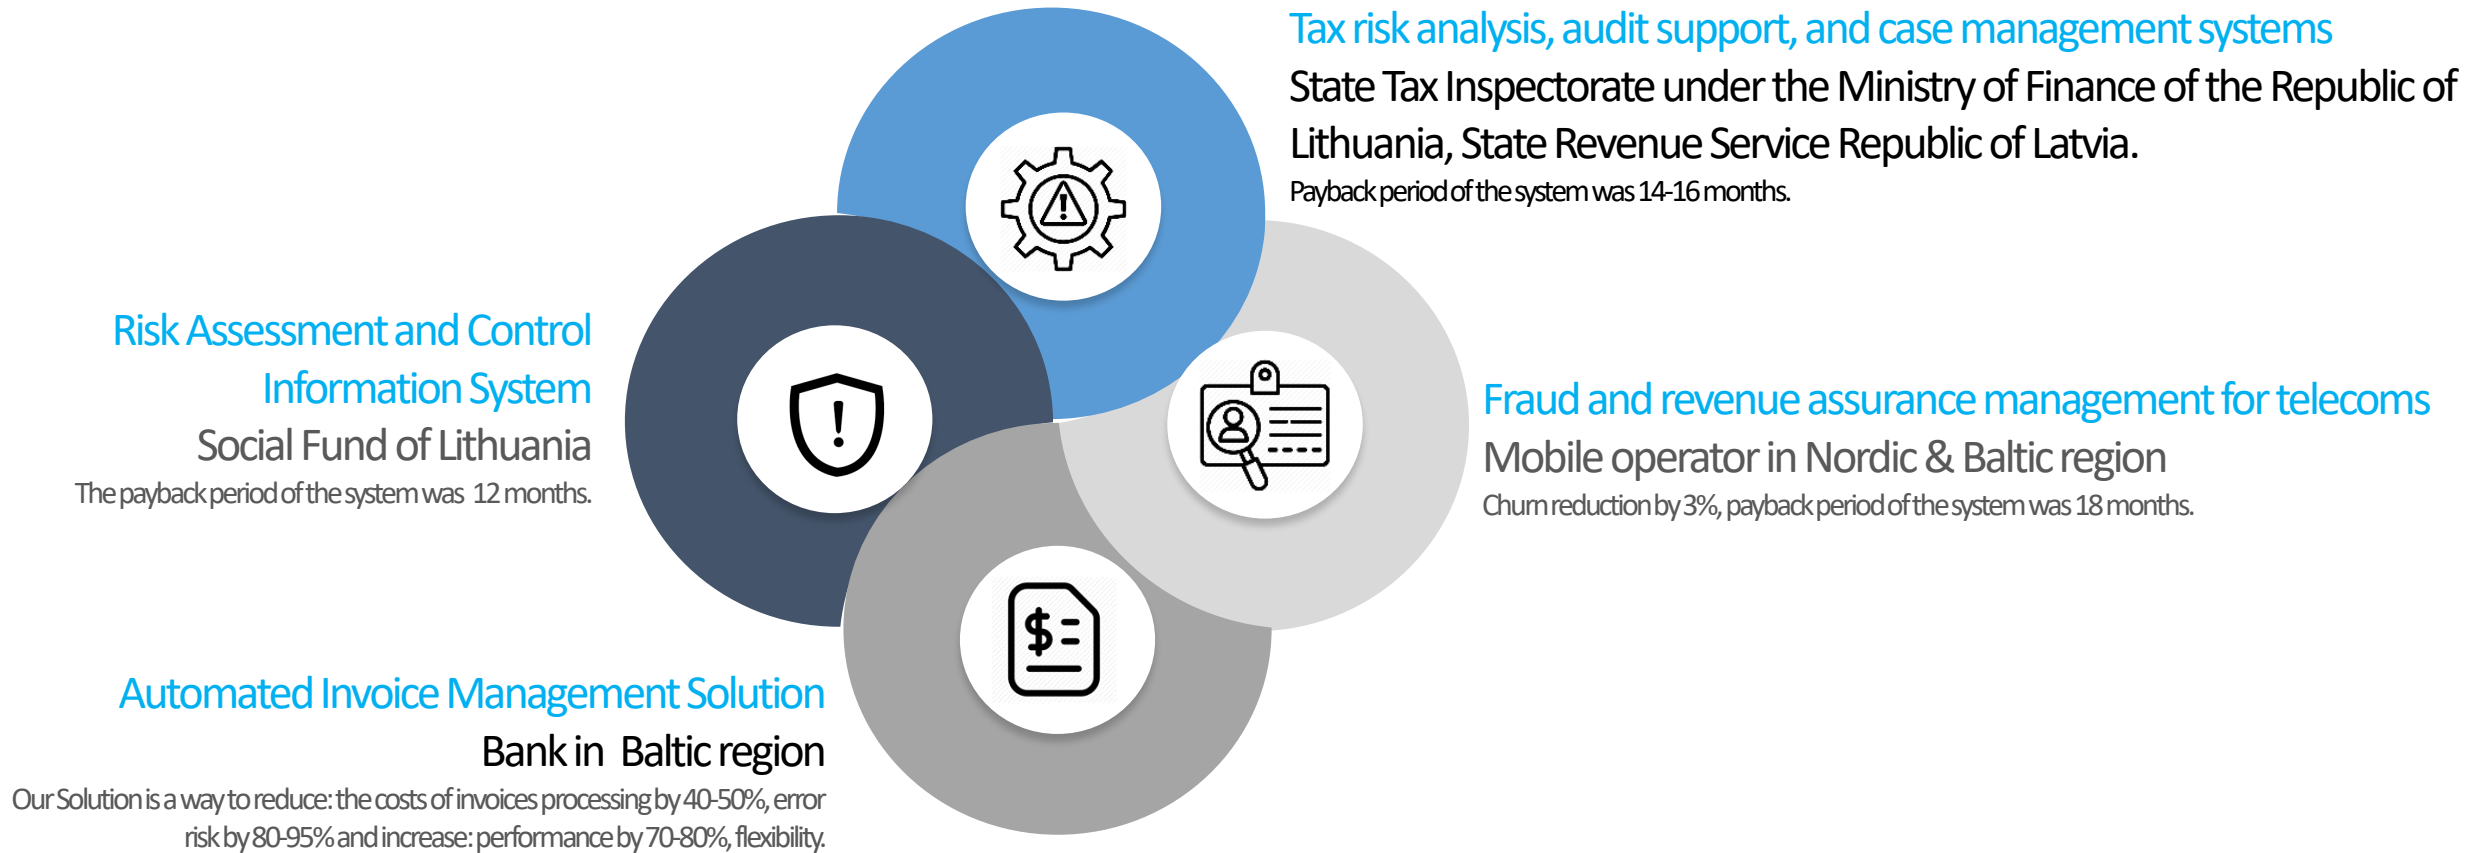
Tax risk analysis, audit support, and case management systems

State Tax Inspectorate under the Ministry of Finance of the Republic of Lithuania, State Revenue Service Republic of Latvia.

Payback period of the system was 14-16 months.

Risk Assessment and Control Information System

Social Fund of Lithuania

The payback period of the system was 12 months.

Fraud and revenue assurance management for telecoms

Mobile operator in Nordic & Baltic region

Churn reduction by 3%, payback period of the system was 18 months.

Automated Invoice Management Solution

Bank in Baltic region

Our Solution is a way to reduce: the costs of invoices processing by 40-50%, error risk by 80-95% and increase: performance by 70-80%, flexibility.